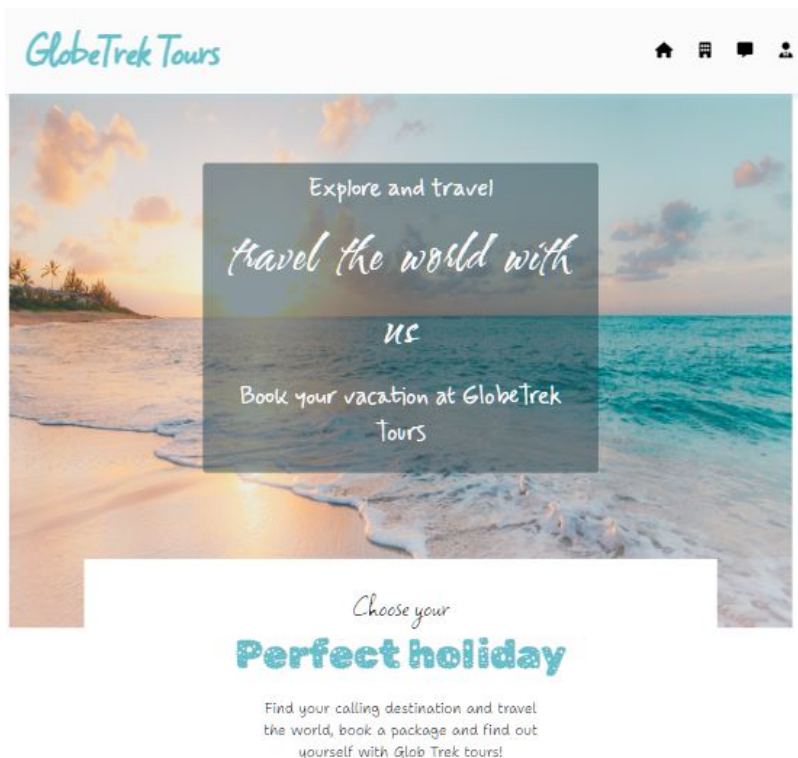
GlobeTrek Tours

Explore and travel

travel the world with us

Book your vacation at GlobeTrek tours

Choose your

Perfect holiday

Find your calling destination and travel the world, book a package and find out yourself with Glob Trek tours!